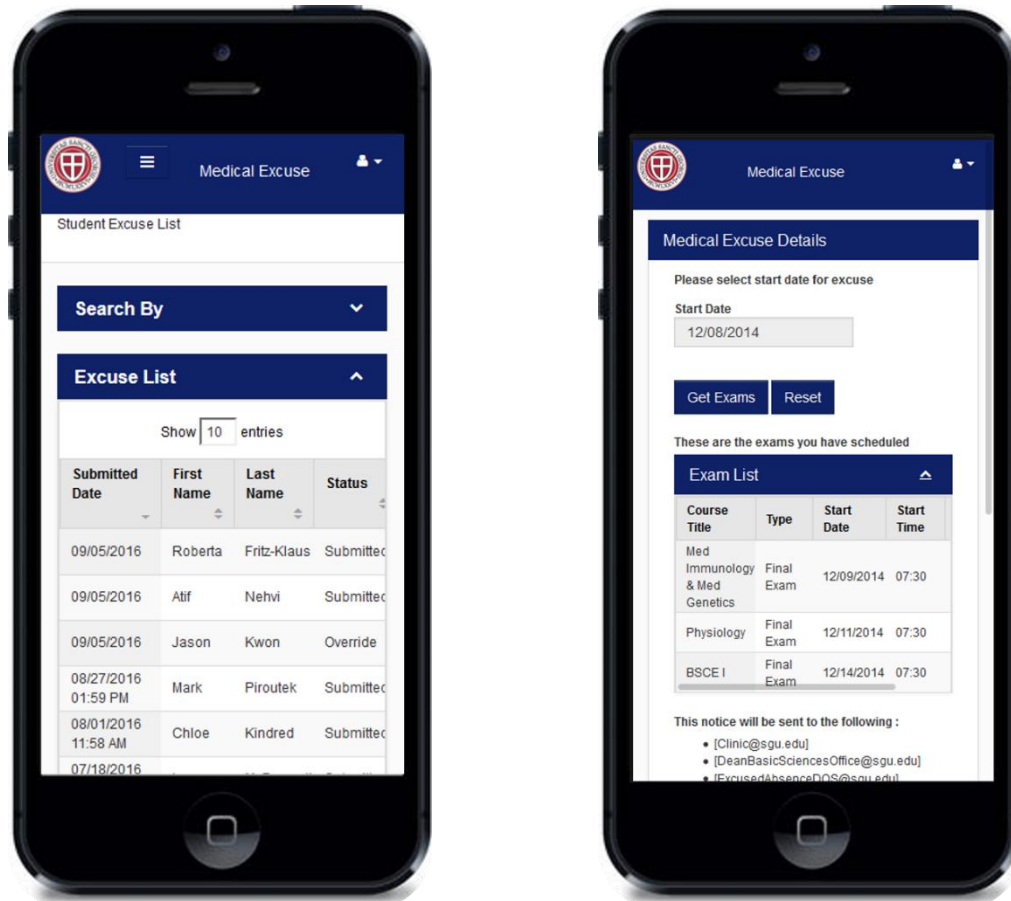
Medical Excuse

Student Excuse List

Search By

Excuse List

Show 10 entries

| Submitted Date | First Name | Last Name | Status |
|---|---|---|---|
| 09/05/2016 | Roberta | Fritz-Klaus | Submittec |
| 09/05/2016 | Atif | Nehvi | Submittec |
| 09/05/2016 | Jason | Kwon | Override |
| 08/27/2016 01:59 PM | Mark | Piroutek | Submittec |
| 08/01/2016 11:58 AM | Chloe | Kindred | Submittec |
| 07/18/2016 | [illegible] | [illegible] | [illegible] |

Medical Excuse

Medical Excuse Details

Please select start date for excuse

Start Date

12/08/2014

Get Exams Reset

These are the exams you have scheduled

Exam List

| Course Title | Type | Start Date | Start Time |
|---|---|---|---|
| Med Immunology & Med Genetics | Final Exam | 12/09/2014 | 07:30 |
| Physiology | Final Exam | 12/11/2014 | 07:30 |
| BSCE I | Final Exam | 12/14/2014 | 07:30 |

This notice will be sent to the following :

• [Clinic@sgu.edu]
• [DeanBasicSciencesOffice@sgu.edu]
• [ExcusedAbsenceDOS@sgu.edu]